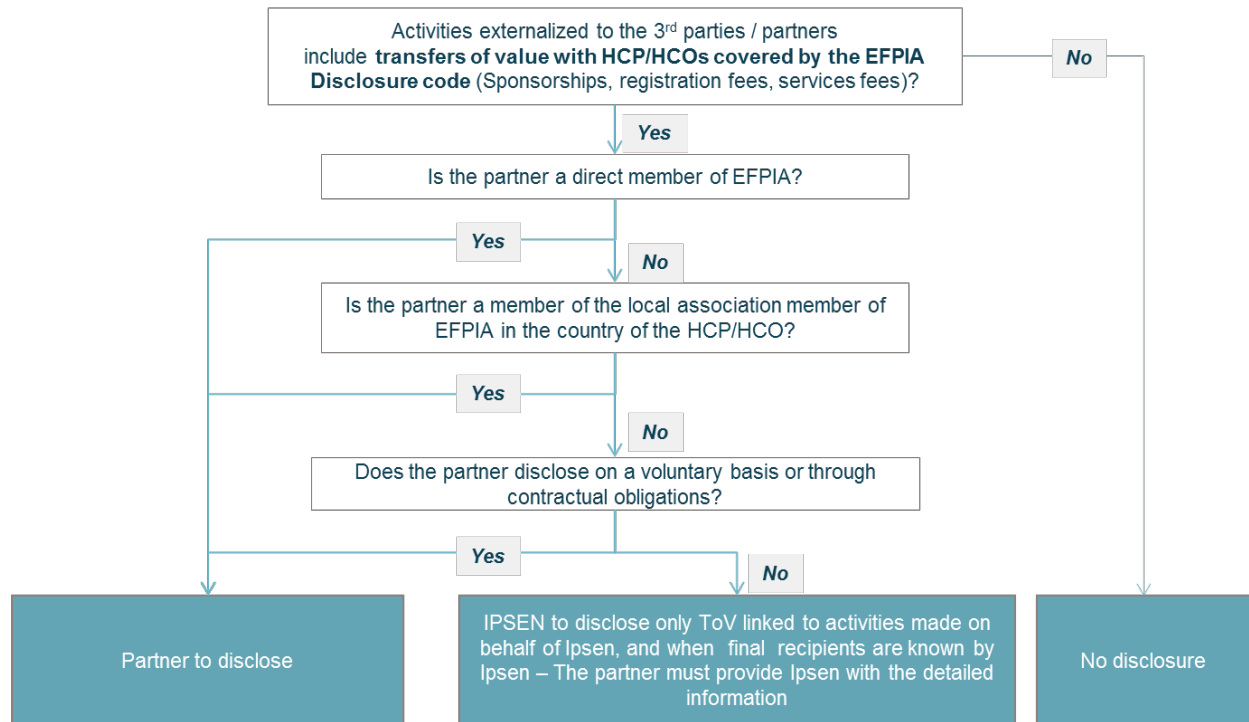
Activities externalized to the 3$^{rd}$ parties / partners include **transfers of value with HCP/HCOs covered by the EFPIA Disclosure code** (Sponsorships, registration fees, services fees)?

No

Yes

Is the partner a direct member of EFPIA?

Yes

No

Is the partner a member of the local association member of EFPIA in the country of the HCP/HCO?

Yes

No

Does the partner disclose on a voluntary basis or through contractual obligations?

Yes

No

Partner to disclose

IPSEN to disclose only ToV linked to activities made on behalf of Ipsen, and when final recipients are known by Ipsen – The partner must provide Ipsen with the detailed information

No disclosure